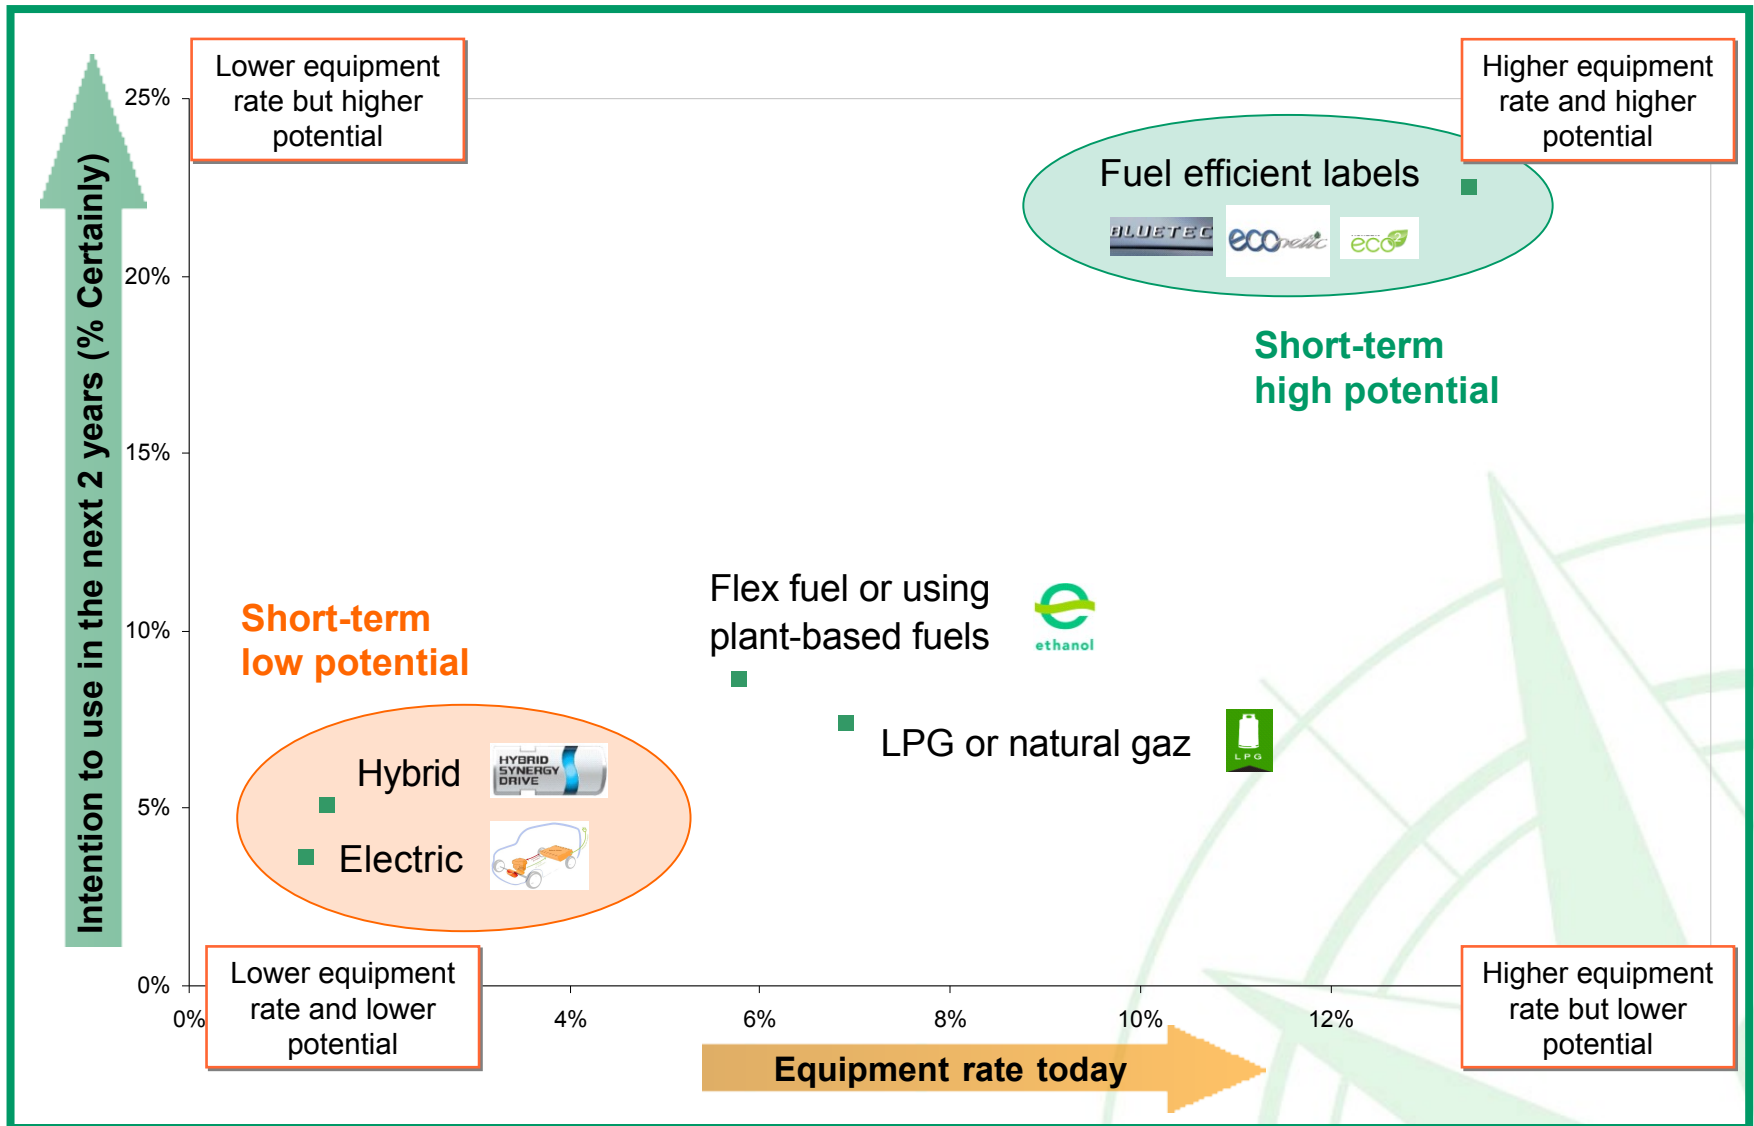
Lower equipment rate but higher potential

Higher equipment rate and higher potential

Intention to use in the next 2 years (% Certainly)

25%

20%

15%

10%

5%

0%

Fuel efficient labels

BLUETEC

ecoMotive

eco

Short-term high potential

Flex fuel or using plant-based fuels

ethanol

Short-term low potential

LPG or natural gaz

LPG

Hybrid

HYBRID SYNERGY DRIVE

Electric

Lower equipment rate and lower potential

Higher equipment rate but lower potential

0%

4%

6%

8%

10%

12%

Equipment rate today